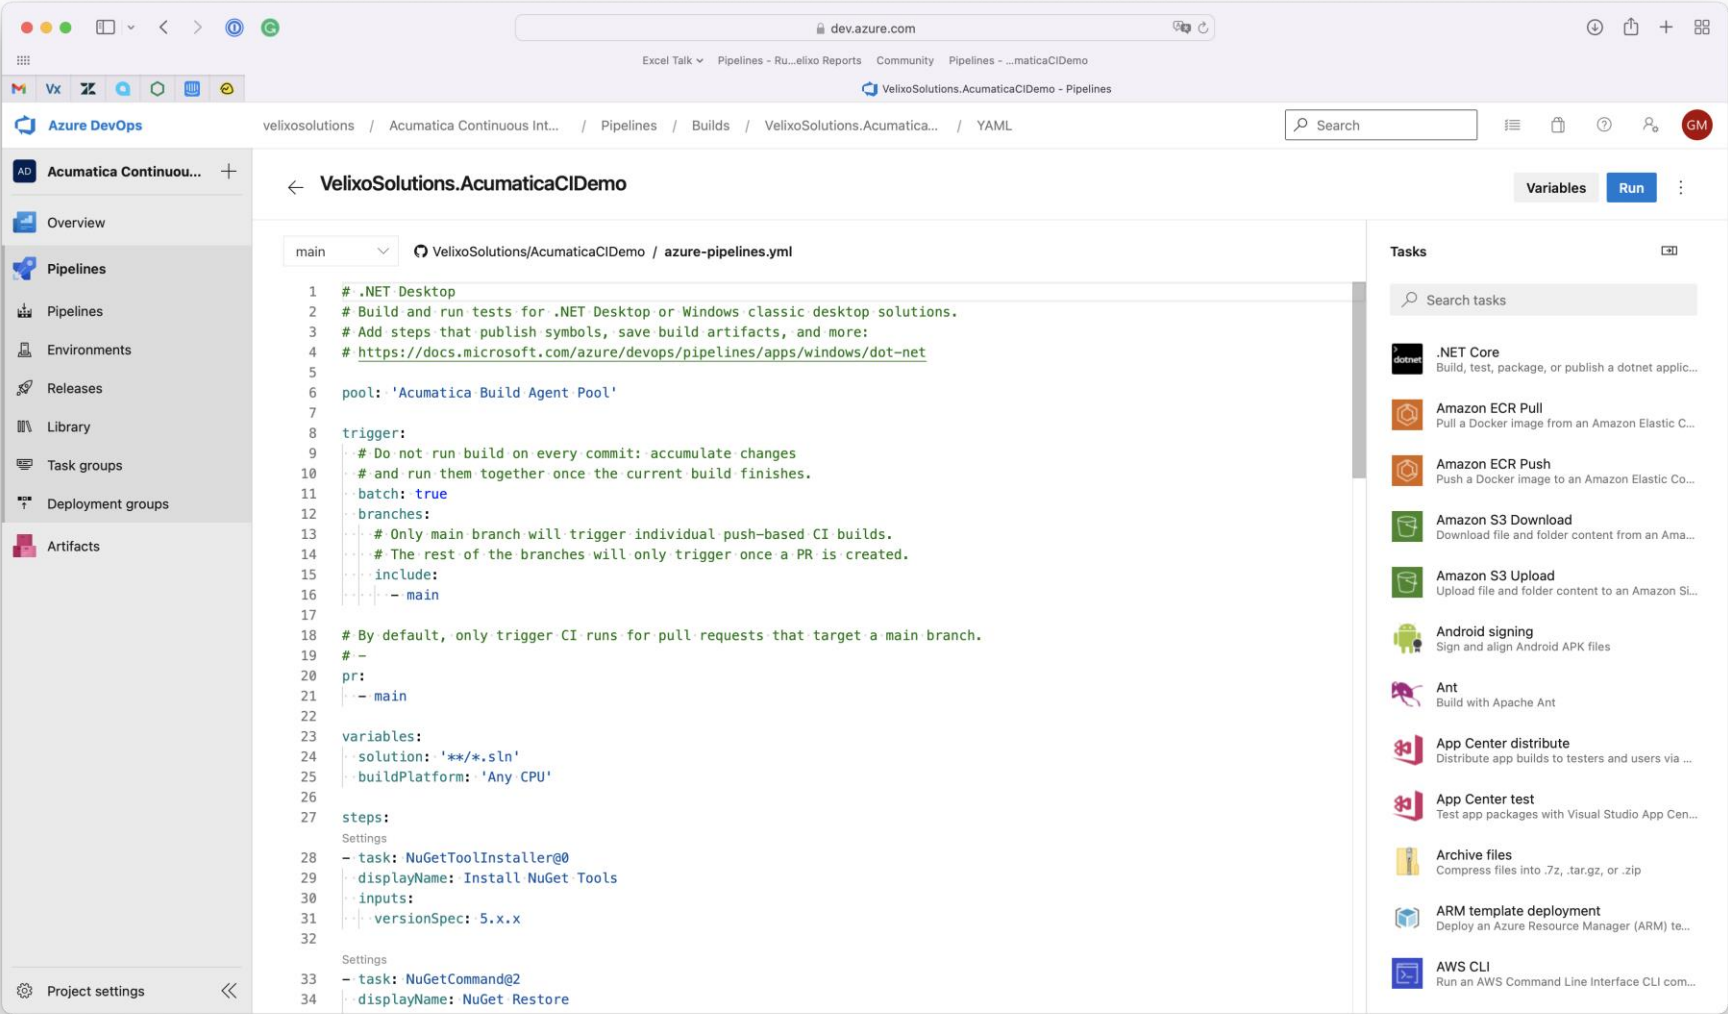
dev.azure.com

Excel Talk Pipelines - Ru...elixo Reports Community Pipelines - ...maticaCIDemo

VelixoSolutions.AcumaticaCIDemo - Pipelines

Azure DevOps velixosolutions / Acumatica Continuous Int... / Pipelines / Builds / VelixoSolutions.Acumatica... / YAML

Search

GM

AD Acumatica Continuou... +

Overview
Pipelines
Pipelines
Environments
Releases
Library
Task groups
Deployment groups
Artifacts

Project settings

VelixoSolutions.AcumaticaCIDemo

Variables Run

main VelixoSolutions/AcumaticaCIDemo / azure-pipelines.yml

```
1 # .NET Desktop
2 # Build and run tests for .NET Desktop or Windows classic desktop solutions.
3 # Add steps that publish symbols, save build artifacts, and more:
4 # https://docs.microsoft.com/azure/devops/pipelines/apps/windows/dot-net
5
6 pool: 'Acumatica Build Agent Pool'
7
8 trigger:
9   # Do not run build on every commit: accumulate changes
10  # and run them together once the current build finishes.
11  batch: true
12  branches:
13    # Only main branch will trigger individual push-based CI builds.
14    # The rest of the branches will only trigger once a PR is created.
15    include:
16      - main
17
18 # By default, only trigger CI runs for pull requests that target a main branch.
19 # -
20 pr:
21   - main
22
23 variables:
24   solution: '**/*.sln'
25   buildPlatform: 'Any CPU'
26
27 steps:
   Settings
28 - task: NuGetToolInstaller@0
29   displayName: Install NuGet Tools
30   inputs:
31     versionSpec: 5.x.x
32
   Settings
33 - task: NuGetCommand@2
34   displayName: NuGet Restore
```

Tasks

Search tasks

.NET Core
Build, test, package, or publish a dotnet applic...
Amazon ECR Pull
Pull a Docker image from an Amazon Elastic C...
Amazon ECR Push
Push a Docker image to an Amazon Elastic Co...
Amazon S3 Download
Download file and folder content from an Ama...
Amazon S3 Upload
Upload file and folder content to an Amazon Si...
Android signing
Sign and align Android APK files
Ant
Build with Apache Ant
App Center distribute
Distribute app builds to testers and users via ...
App Center test
Test app packages with Visual Studio App Cen...
Archive files
Compress files into .7z, .tar.gz, or .zip
ARM template deployment
Deploy an Azure Resource Manager (ARM) te...
AWS CLI
Run an AWS Command Line Interface CLI com...